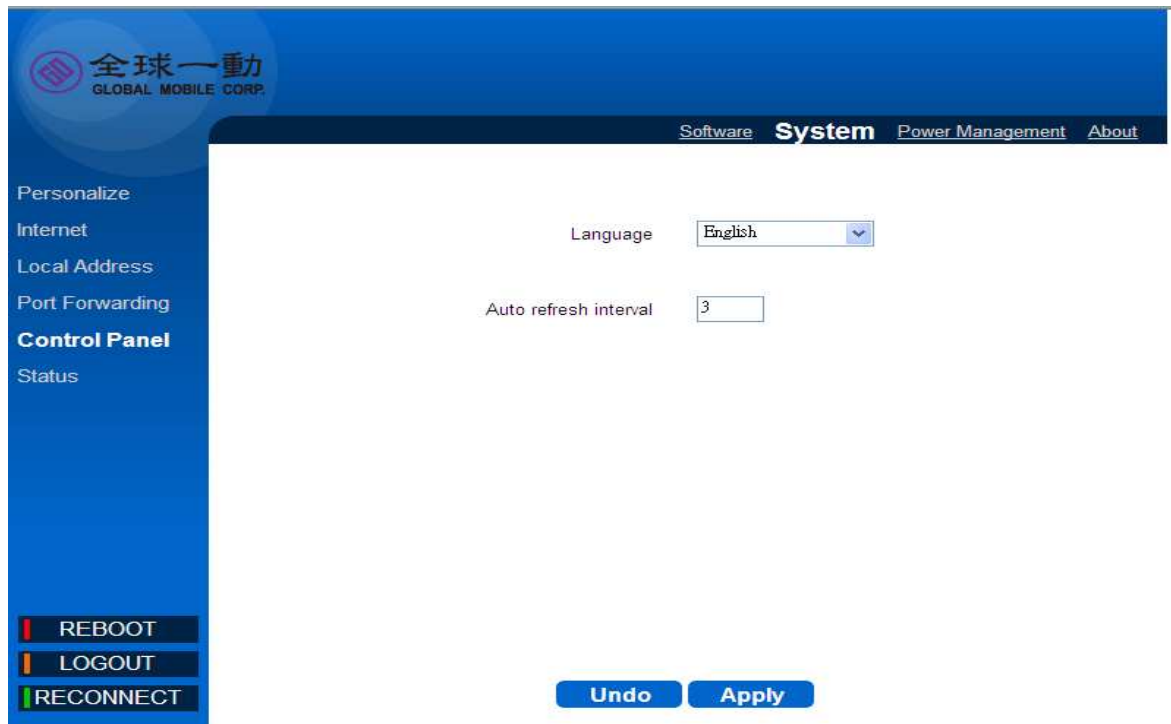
全球一動
GLOBAL MOBILE CORP.

Software System Power Management About

Personalize
Internet
Local Address
Port Forwarding
Control Panel
Status

Language English

Auto refresh interval 3

REBOOT
LOGOUT
RECONNECT

Undo Apply